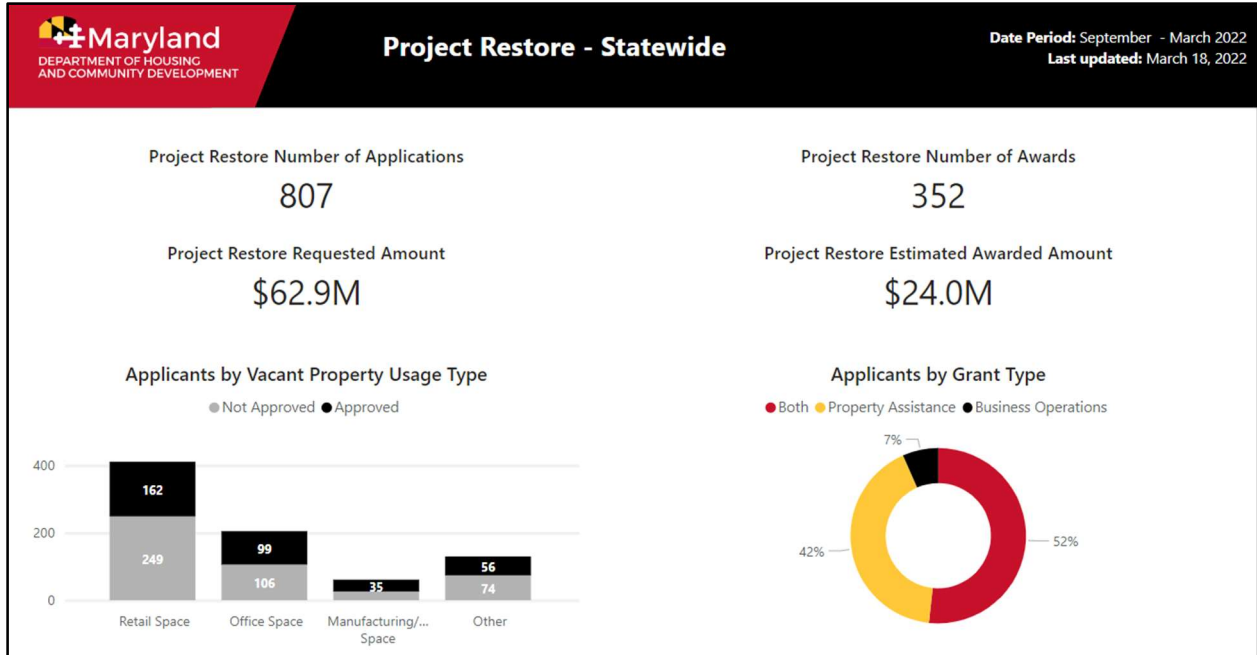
Maryland
DEPARTMENT OF HOUSING AND COMMUNITY DEVELOPMENT

Project Restore - Statewide

Date Period: September - March 2022
Last updated: March 18, 2022

Project Restore Number of Applications
807

Project Restore Requested Amount
$62.9M

Project Restore Number of Awards
352

Project Restore Estimated Awarded Amount
$24.0M

Applicants by Vacant Property Usage Type
Not Approved Approved

400
200
0

162
249
99
106
35
56
74

Retail Space
Office Space
Manufacturing/... Space
Other

Applicants by Grant Type
Both Property Assistance Business Operations

7%
42%
52%